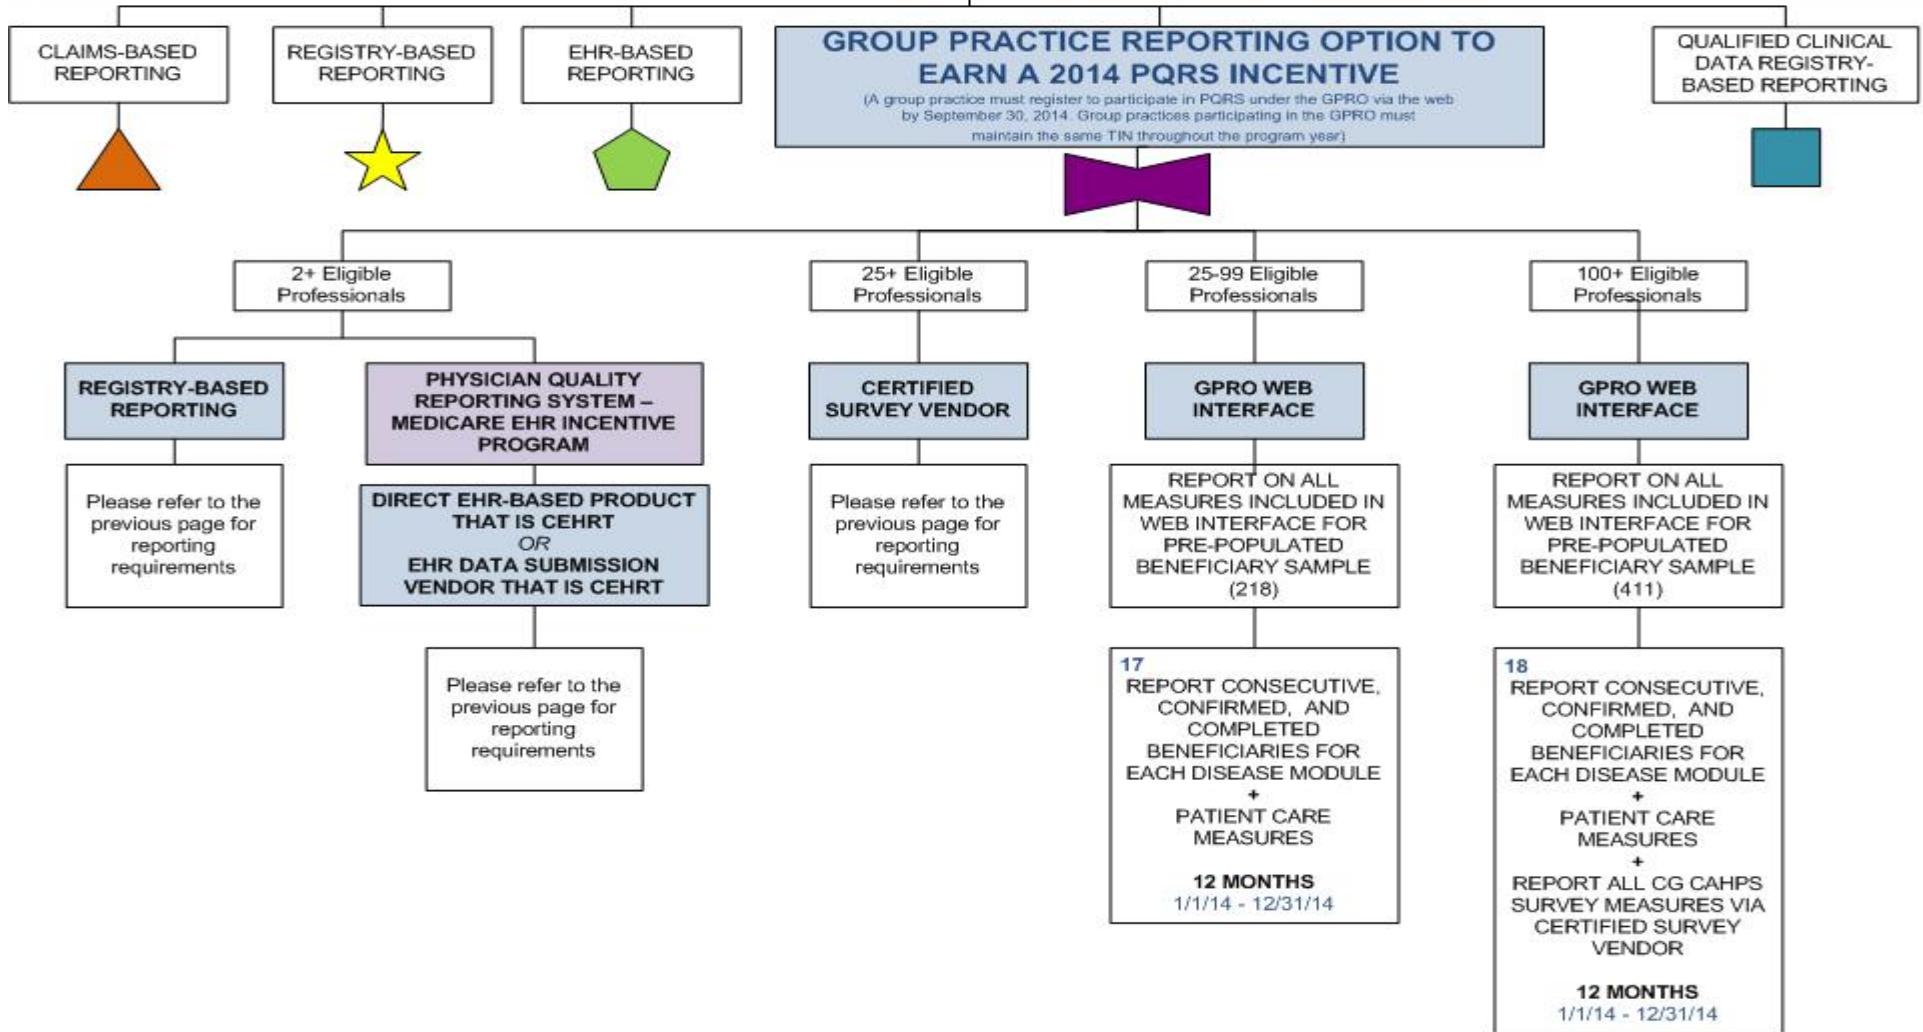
CLAIMS-BASED REPORTING

REGISTRY-BASED REPORTING

EHR-BASED REPORTING

GROUP PRACTICE REPORTING OPTION TO EARN A 2014 PQRS INCENTIVE

(A group practice must register to participate in PQRS under the GPRO via the web by September 30, 2014. Group practices participating in the GPRO must maintain the same TIN throughout the program year)

QUALIFIED CLINICAL DATA REGISTRY-BASED REPORTING

2+ Eligible Professionals

25+ Eligible Professionals

25-99 Eligible Professionals

100+ Eligible Professionals

REGISTRY-BASED REPORTING

Please refer to the previous page for reporting requirements

PHYSICIAN QUALITY REPORTING SYSTEM – MEDICARE EHR INCENTIVE PROGRAM

DIRECT EHR-BASED PRODUCT THAT IS CEHRT
OR
EHR DATA SUBMISSION VENDOR THAT IS CEHRT

Please refer to the previous page for reporting requirements

CERTIFIED SURVEY VENDOR

Please refer to the previous page for reporting requirements

GPRO WEB INTERFACE

REPORT ON ALL MEASURES INCLUDED IN WEB INTERFACE FOR PRE-POPULATED BENEFICIARY SAMPLE (218)

17
REPORT CONSECUTIVE, CONFIRMED, AND COMPLETED BENEFICIARIES FOR EACH DISEASE MODULE
+
PATIENT CARE MEASURES

12 MONTHS
1/1/14 - 12/31/14

GPRO WEB INTERFACE

REPORT ON ALL MEASURES INCLUDED IN WEB INTERFACE FOR PRE-POPULATED BENEFICIARY SAMPLE (411)

18
REPORT CONSECUTIVE, CONFIRMED, AND COMPLETED BENEFICIARIES FOR EACH DISEASE MODULE
+
PATIENT CARE MEASURES
+
REPORT ALL CG CAHPS SURVEY MEASURES VIA CERTIFIED SURVEY VENDOR

12 MONTHS
1/1/14 - 12/31/14